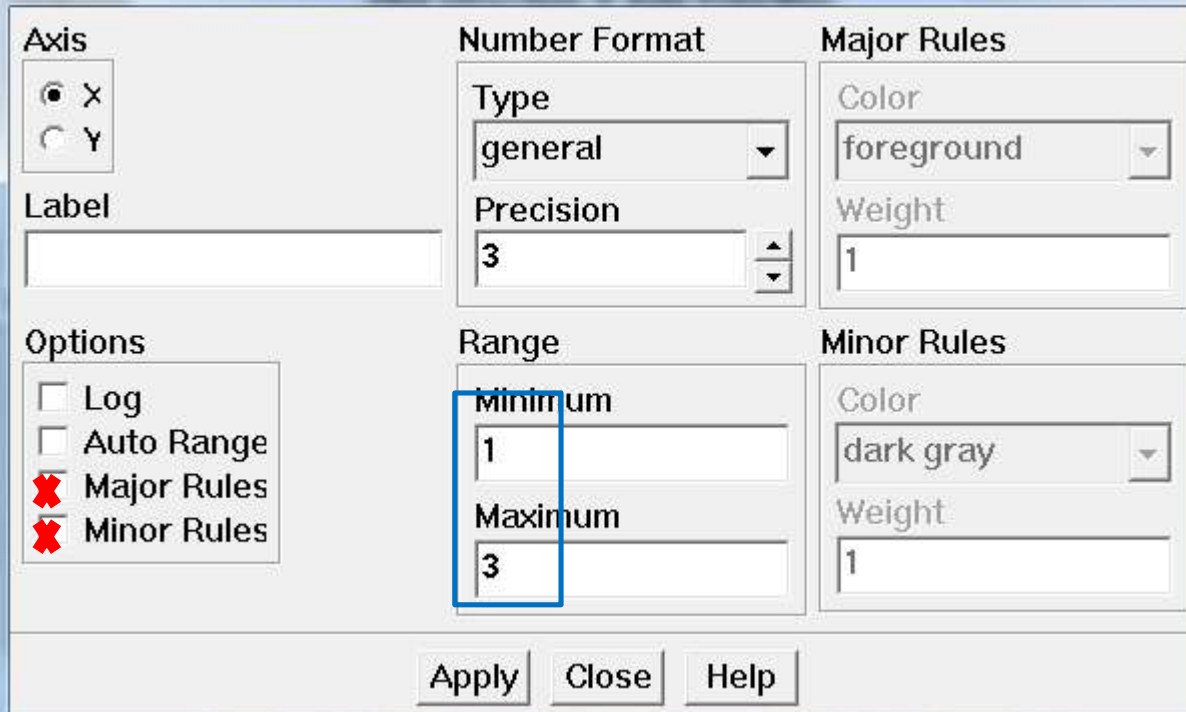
Axis

X

Y

Label

Number Format

Type

general

Precision

3

Major Rules

Color

foreground

Weight

1

Options

Log

Auto Range

Major Rules

Minor Rules

Range

Minimum

1

Maximum

3

Minor Rules

Color

dark gray

Weight

1

Apply Close Help